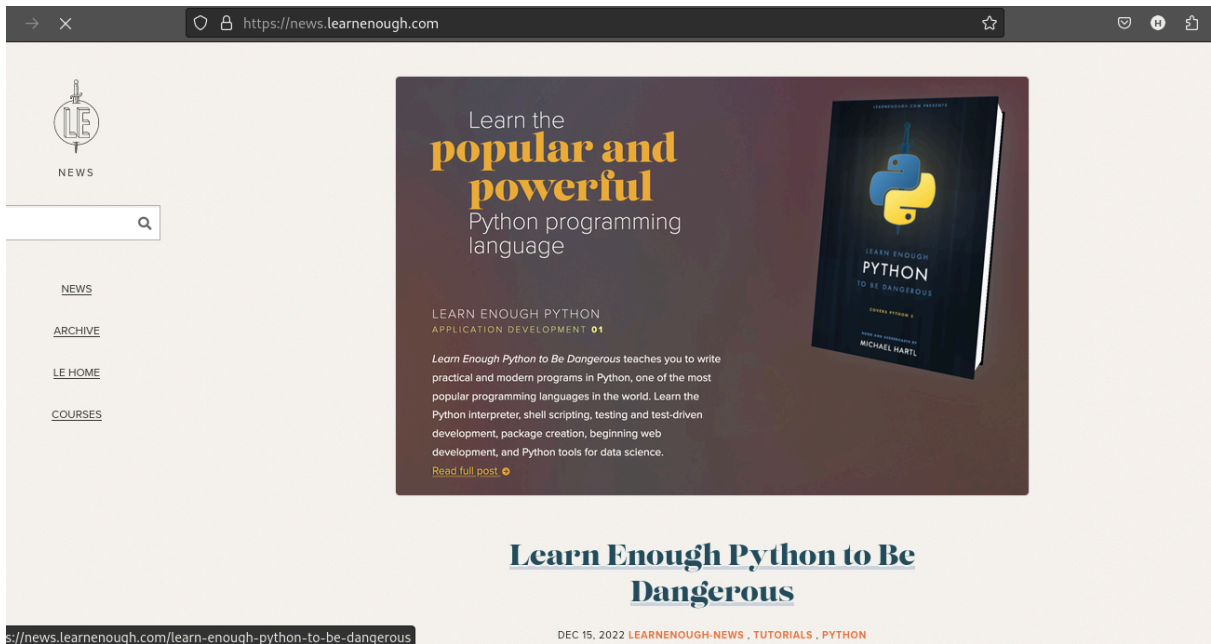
https://news.learnenough.com

LE

NEWS

NEWS

ARCHIVE

LE HOME

COURSES

Learn the popular and powerful Python programming language

LEARN ENOUGH PYTHON
APPLICATION DEVELOPMENT 01

Learn Enough Python to Be Dangerous teaches you to write practical and modern programs in Python, one of the most popular programming languages in the world. Learn the Python interpreter, shell scripting, testing and test-driven development, package creation, beginning web development, and Python tools for data science.

Read full post

LEARNENOUGH.COM PRESENTS

LEARN ENOUGH PYTHON TO BE DANGEROUS

COVERS PYTHON 3

MICHAEL HARTL

Learn Enough Python to Be Dangerous

DEC 15, 2022 LEARNENOUGH-NEWS , TUTORIALS , PYTHON

s://news.learnenough.com/learn-enough-python-to-be-dangerous